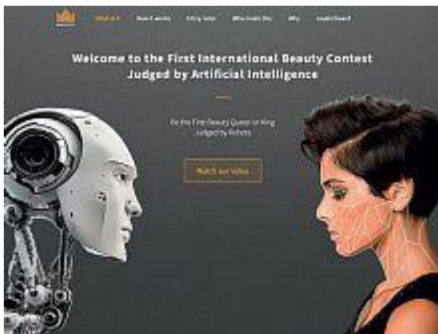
What is it   How it works   Entry rules   Who made this   Why   Leaderboard

Welcome to the First International Beauty Contest Judged by Artificial Intelligence

Be the First Beauty Queen or King Judged by Robots

Watch our video